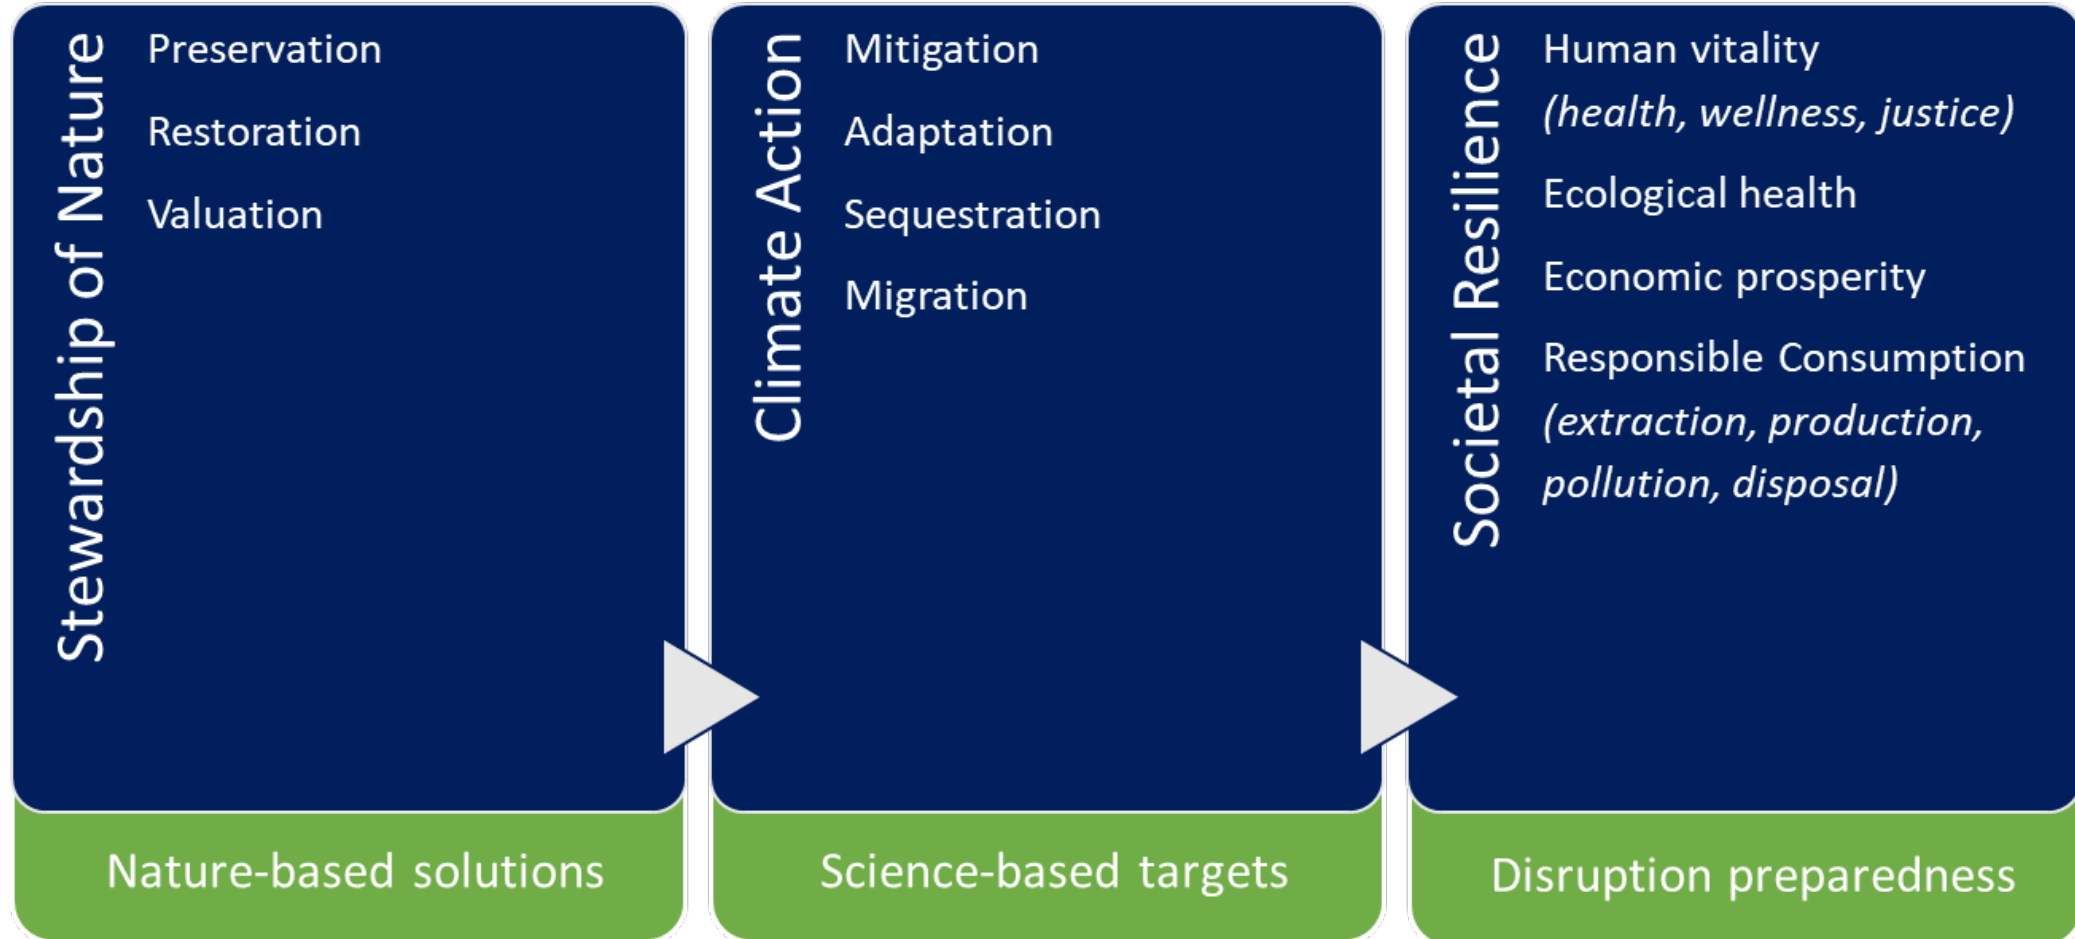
Stewardship of Nature

Preservation

Restoration

Valuation

Nature-based solutions

Climate Action

Mitigation

Adaptation

Sequestration

Migration

Science-based targets

Societal Resilience

Human vitality (health, wellness, justice)

Ecological health

Economic prosperity

Responsible Consumption (extraction, production, pollution, disposal)

Disruption preparedness